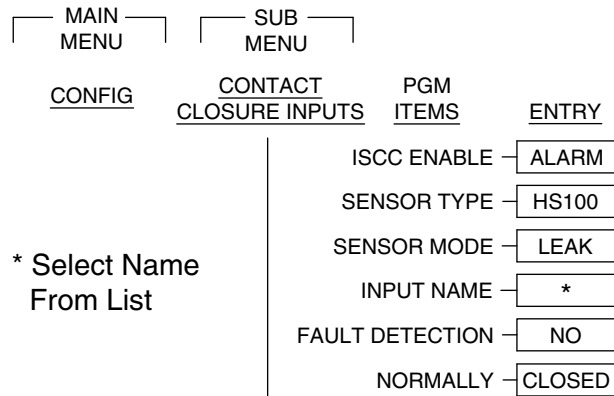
MAIN MENU

SUB MENU

CONFIG

CONTACT CLOSURE INPUTS

PGM ITEMS

ENTRY

ISCC ENABLE ALARM

SENSOR TYPE HS100

SENSOR MODE LEAK

INPUT NAME *

FAULT DETECTION NO

NORMALLY CLOSED

* Select Name From List